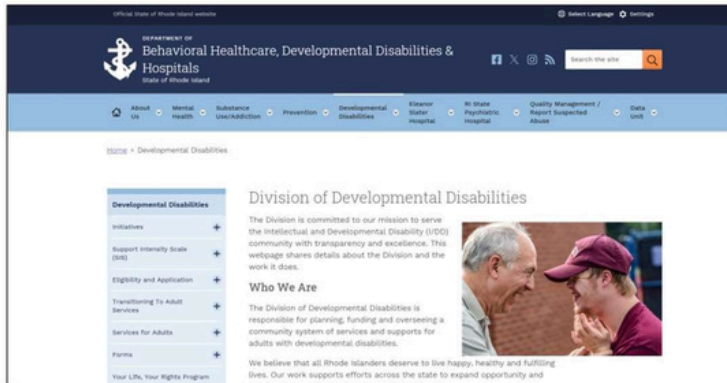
Official State of Rhode Island website

Select Language Settings

DEPARTMENT OF
Behavioral Healthcare, Developmental Disabilities & Hospitals
State of Rhode Island

Search the site

About Us | Mental Health | Substance Use/Addiction | Prevention | Developmental Disabilities | Eleanor Slater Hospital | RI State Psychiatric Hospital | Quality Management / Report Suspected Abuse | Data Unit

Home » Developmental Disabilities

Developmental Disabilities
Initiatives +
Support Intensity Scale (SIS) +
Eligibility and Application +
Transitioning To Adult Services +
Services for Adults +
Forms +
Your Life, Your Rights Program

Division of Developmental Disabilities

The Division is committed to our mission to serve the Intellectual and Developmental Disability (I/DD) community with transparency and excellence. This webpage shares details about the Division and the work it does.

Who We Are

The Division of Developmental Disabilities is responsible for planning, funding and overseeing a community system of services and supports for adults with developmental disabilities.

We believe that all Rhode Islanders deserve to live happy, healthy and fulfilling lives. Our work supports efforts across the state to expand opportunity and